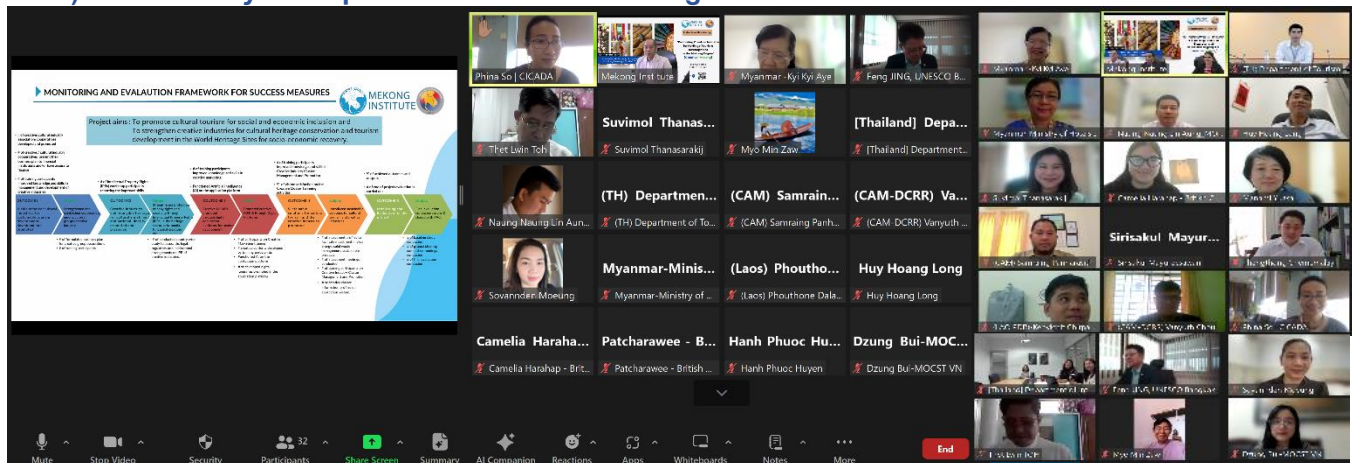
MONITORING AND EVALUATION FRAMEWORK FOR SUCCESS MEASURES

MEKONG INSTITUTE

Project aims: To promote cultural tourism for social and economic inclusion and to strengthen creative industries for cultural heritage conservation and tourism development in the World Heritage Sites for socio-economic recovery.

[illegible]

Phina So | CICADA
Mekong Institute
Myanmar - Kyi Kyi Aye
Feng JING, UNESCO B...
Thet Lwin Toh
Suvimol Thanas...
Suvimol Thanasarakij
Myo Min Zaw
[Thailand] Depa...
[Thailand] Department...
Naung Naung Lin Aun...
(TH) Departmen...
(TH) Department of To...
(CAM) Samrain...
(CAM) Samraing Panh...
(CAM-DCRR) Va...
(CAM-DCRR) Vanyuth ...
Sovannden Moeung
Myanmar-Minis...
Myanmar-Ministry of ...
(Laos) Phoutho...
(Laos) Phouthone Dala...
Huy Hoang Long
Huy Hoang Long
Camelia Harahap...
Camelia Harahap - Brit...
Patcharawee - B...
Patcharawee - British ...
Hanh Phuoc Hu...
Hanh Phuoc Huyen
Dzung Bui-MOC...
Dzung Bui-MOCST VN

Sirisakul Mayur...

Mute
Stop Video
Security
Participants 32
Share Screen
Summary
AI Companion
Reactions
Apps
Whiteboards
Notes
More
End